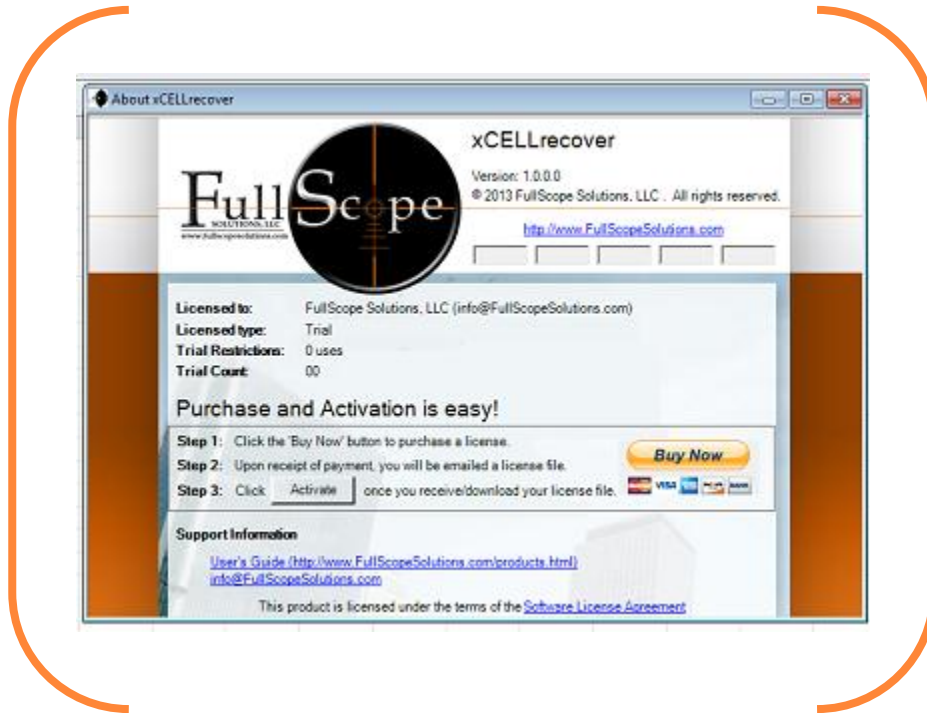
About xCELLrecover

FullScope
SOLUTIONS, LLC
www.fullscopesolutions.com

xCELLrecover

Version: 1.0.0.0
© 2013 FullScope Solutions, LLC . All rights reserved.

http://www.FullScopeSolutions.com

| | |
|---|---|
| Licensed to: | FullScope Solutions, LLC (info@FullScopeSolutions.com) |
| Licensed type: | Trial |
| Trial Restrictions: | 0 uses |
| Trial Count: | 00 |

Purchase and Activation is easy!

Step 1: Click the 'Buy Now' button to purchase a license.
Step 2: Upon receipt of payment, you will be emailed a license file.
Step 3: Click Activate once you receive/download your license file.

Buy Now

Support Information

User's Guide (http://www.FullScopeSolutions.com/products.html)
info@FullScopeSolutions.com

This product is licensed under the terms of the Software License Agreement